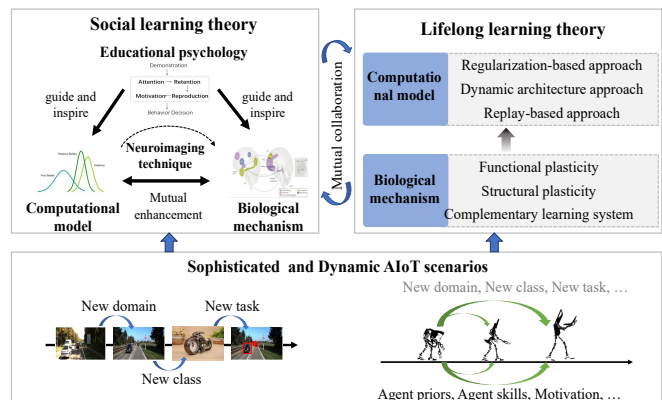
Social learning theory

Educational psychology

Demonstration

Attention → Retention

Motivation → Reproduction

Behavior Decision

guide and inspire

guide and inspire

Neuroimaging technique

Mutual enhancement

Computational model

Biological mechanism

Mutual collaboration

Lifelong learning theory

Computational model

Regularization-based approach

Dynamic architecture approach

Replay-based approach

Biological mechanism

Functional plasticity

Structural plasticity

Complementary learning system

Sophisticated and Dynamic AIoT scenarios

New domain

New task

New class

New domain, New class, New task, …

Agent priors, Agent skills, Motivation, …